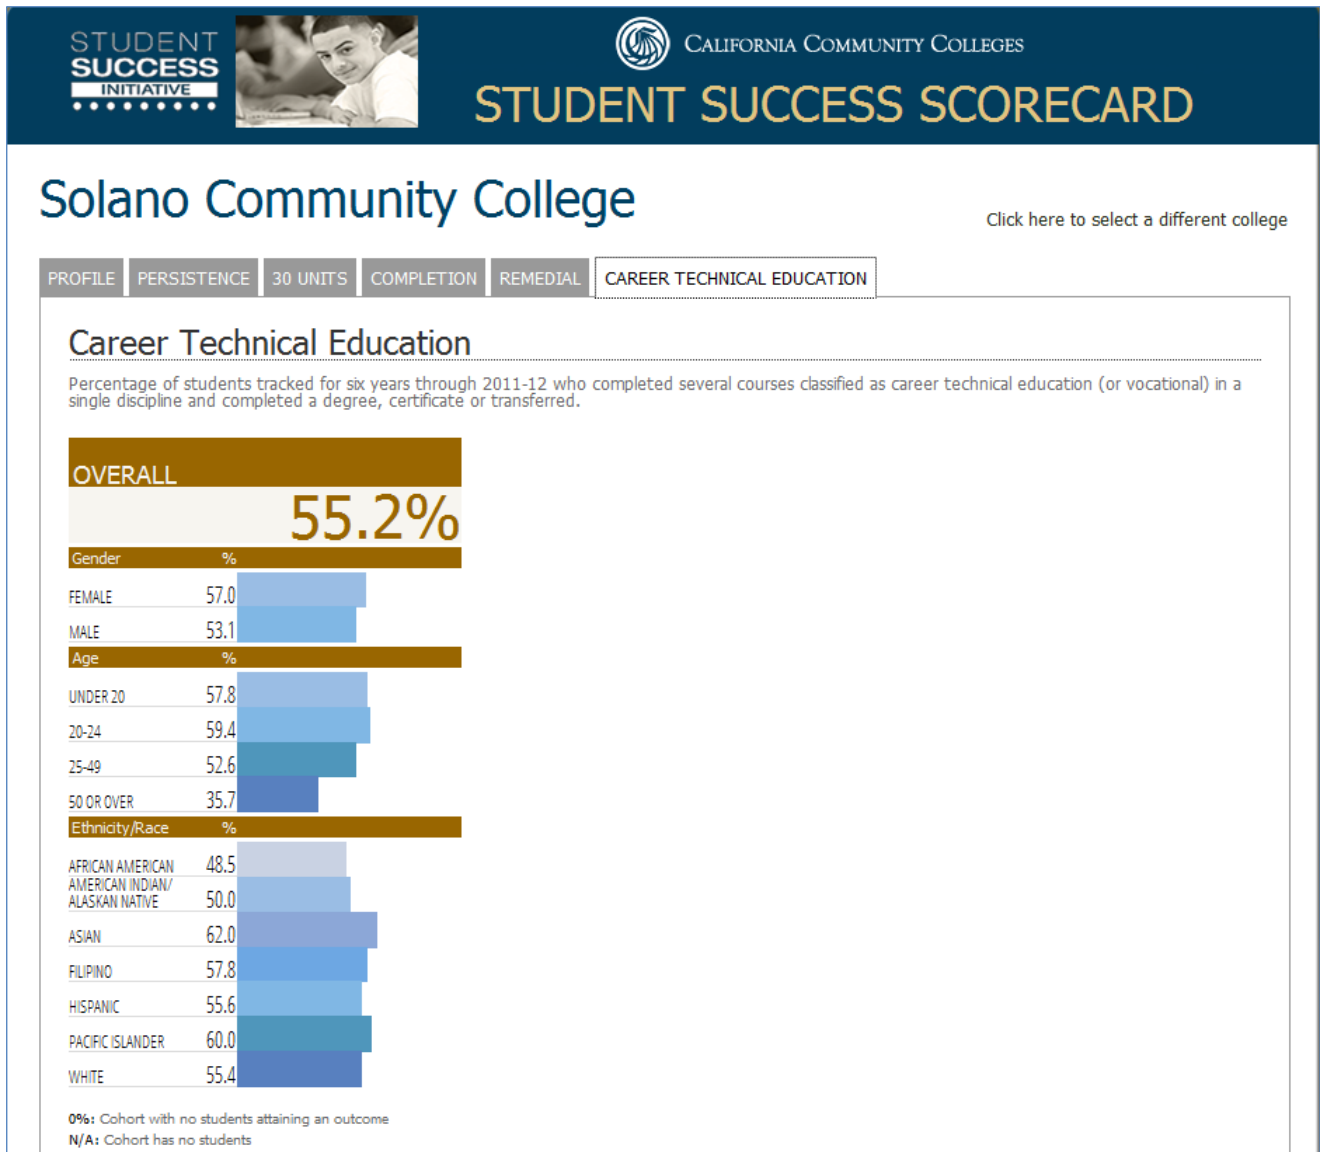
STUDENT SUCCESS INITIATIVE

California Community Colleges

STUDENT SUCCESS SCORECARD

Solano Community College

Click here to select a different college

PROFILE PERSISTENCE 30 UNITS COMPLETION REMEDIAL CAREER TECHNICAL EDUCATION

Career Technical Education

Percentage of students tracked for six years through 2011-12 who completed several courses classified as career technical education (or vocational) in a single discipline and completed a degree, certificate or transferred.

OVERALL

55.2%

| Gender | % |
|---|---|
| FEMALE | 57.0 |
| MALE | 53.1 |

| Age | % |
|---|---|
| UNDER 20 | 57.8 |
| 20-24 | 59.4 |
| 25-49 | 52.6 |
| 50 OR OVER | 35.7 |

| Ethnicity/Race | % |
|---|---|
| AFRICAN AMERICAN | 48.5 |
| AMERICAN INDIAN/ ALASKAN NATIVE | 50.0 |
| ASIAN | 62.0 |
| FILIPINO | 57.8 |
| HISPANIC | 55.6 |
| PACIFIC ISLANDER | 60.0 |
| WHITE | 55.4 |

0%: Cohort with no students attaining an outcome
N/A: Cohort has no students